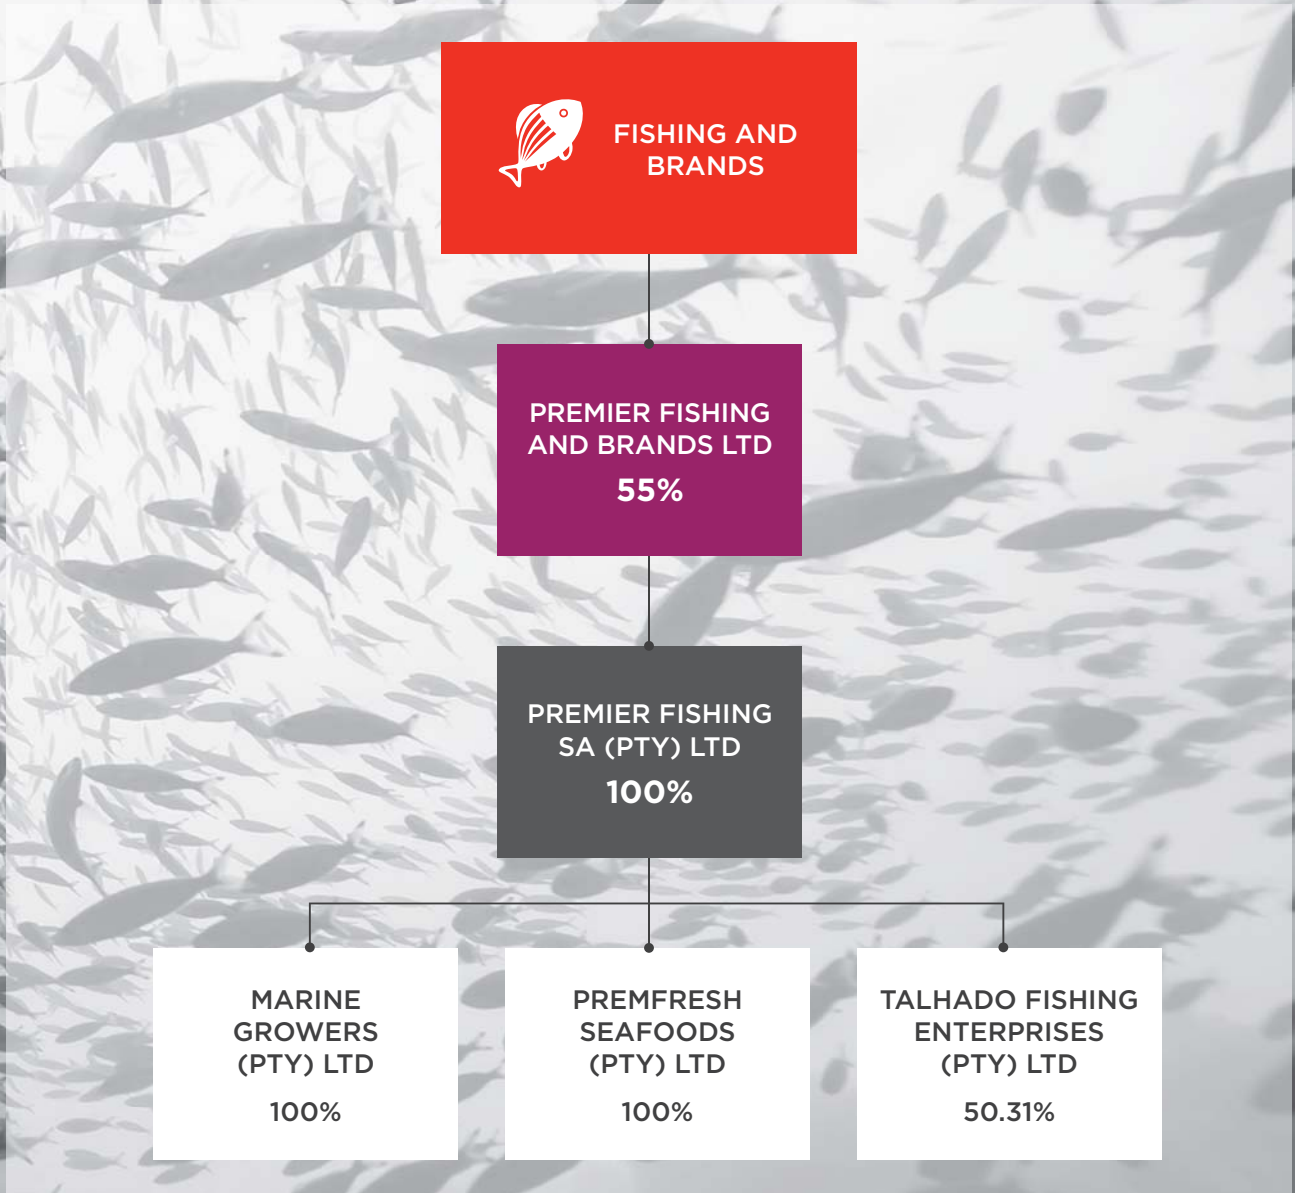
FISHING AND BRANDS

PREMIER FISHING AND BRANDS LTD
55%

PREMIER FISHING SA (PTY) LTD
100%

MARINE GROWERS (PTY) LTD
100%

PREMFRESH SEAFOODS (PTY) LTD
100%

TALHADO FISHING ENTERPRISES (PTY) LTD
50.31%